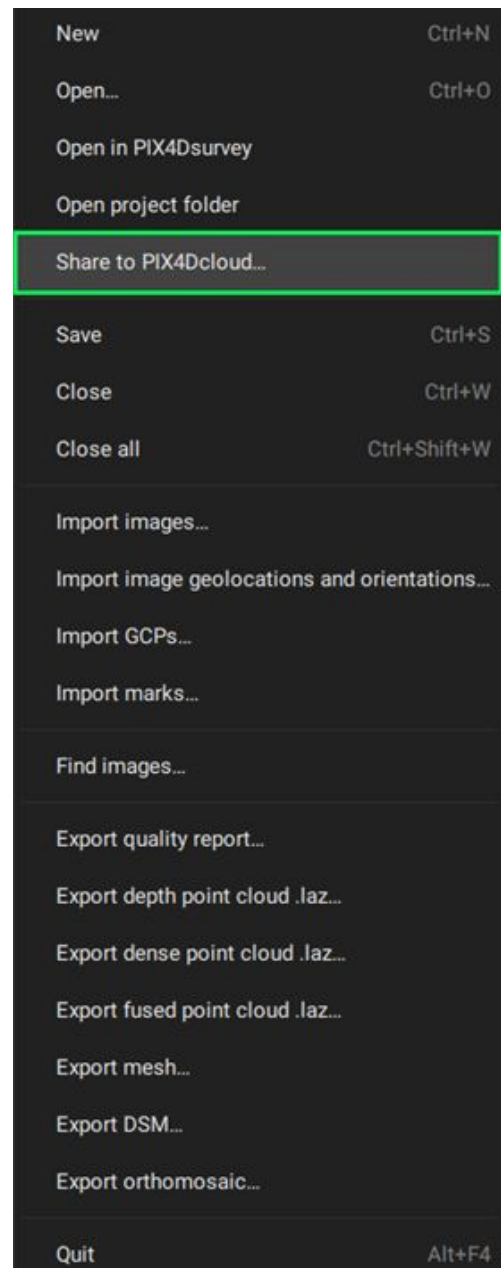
New Ctrl+N

Open... Ctrl+O

Open in PIX4Dsurvey

Open project folder

Share to PIX4Dcloud...

Save Ctrl+S

Close Ctrl+W

Close all Ctrl+Shift+W

Import images...

Import image geolocations and orientations...

Import GCPs...

Import marks...

Find images...

Export quality report...

Export depth point cloud .laz...

Export dense point cloud .laz...

Export fused point cloud .laz...

Export mesh...

Export DSM...

Export orthomosaic...

Quit Alt+F4